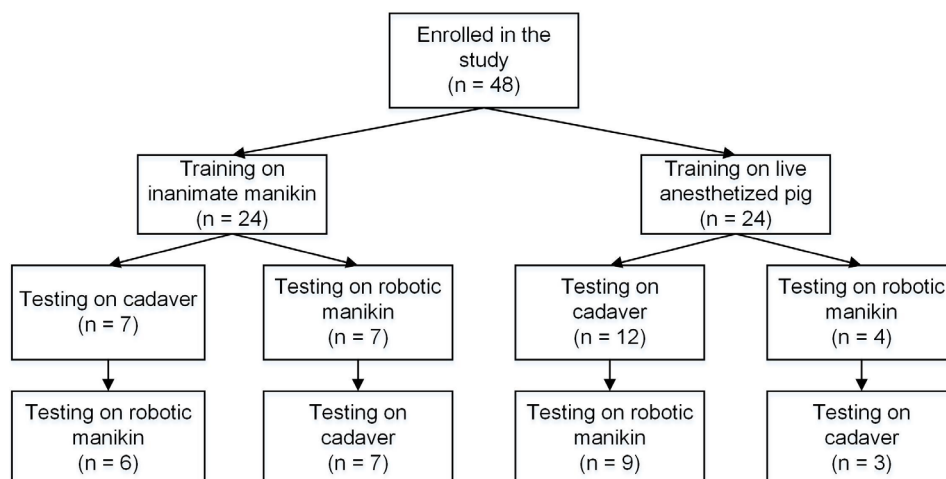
Enrolled in the study
(n = 48)

Training on inanimate manikin
(n = 24)

Training on live anesthetized pig
(n = 24)

Testing on cadaver
(n = 7)

Testing on robotic manikin
(n = 7)

Testing on cadaver
(n = 12)

Testing on robotic manikin
(n = 4)

Testing on robotic manikin
(n = 6)

Testing on cadaver
(n = 7)

Testing on robotic manikin
(n = 9)

Testing on cadaver
(n = 3)